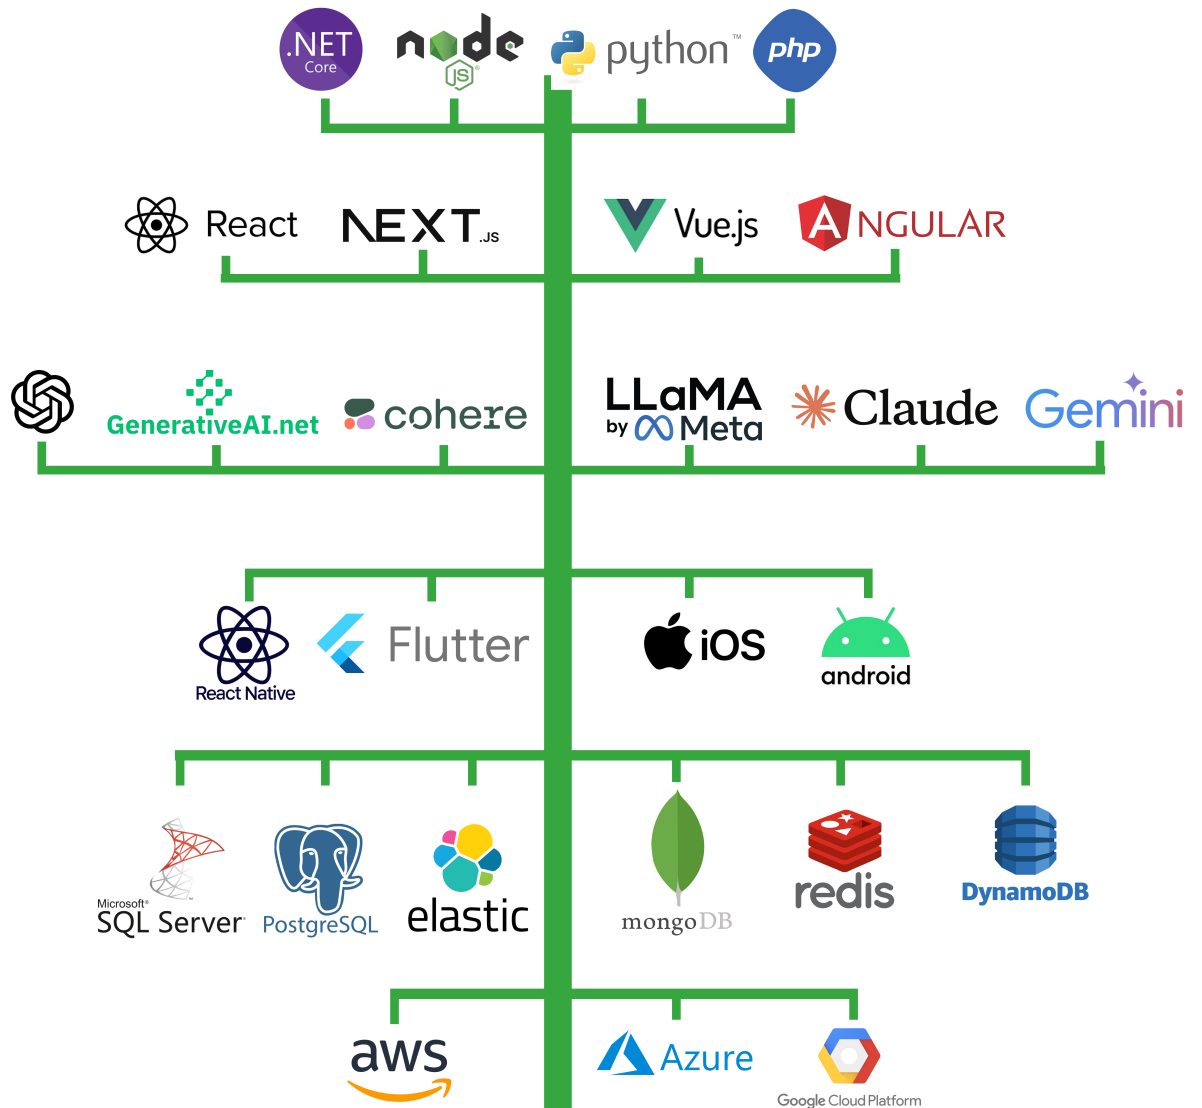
.NET Core
node JS
python™
php

React
NEXT.JS
Vue.js
ANGULAR

GenerativeAI.net
cohere
LLaMA by Meta
Claude
Gemini

React Native
Flutter
iOS
android

Microsoft® SQL Server®
PostgreSQL
elastic
mongoDB
redis
DynamoDB

aws
Azure
Google Cloud Platform